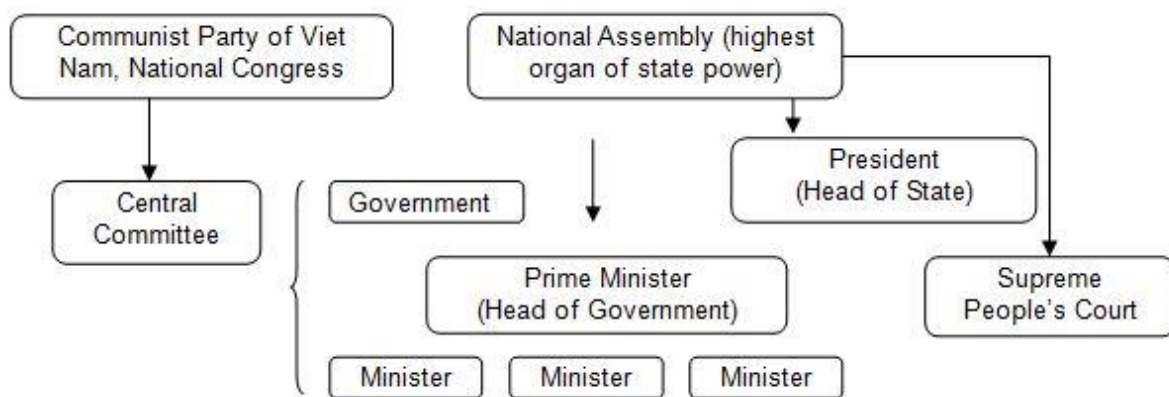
Communist Party of Viet Nam, National Congress

National Assembly (highest organ of state power)

Central Committee

President (Head of State)

Government

Prime Minister (Head of Government)

Supreme People's Court

Minister

Minister

Minister